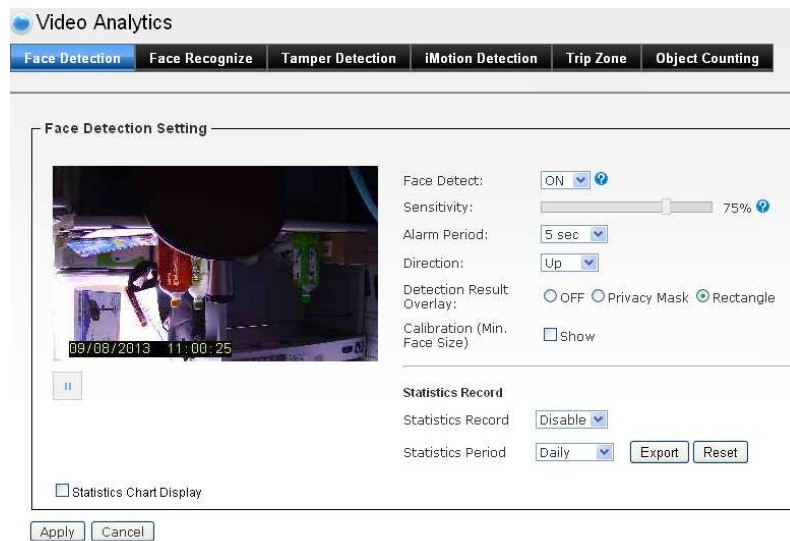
Video Analytics

Face Detection | Face Recognize | Tamper Detection | iMotion Detection | Trip Zone | Object Counting

Face Detection Setting

09/08/2013 11:00:25

Face Detect: ON

Sensitivity: 75%

Alarm Period: 5 sec

Direction: Up

Detection Result Overlay: OFF Privacy Mask Rectangle

Calibration (Min. Face Size) Show

Statistics Record

Statistics Record Disable

Statistics Period Daily Export Reset

Statistics Chart Display

Apply Cancel